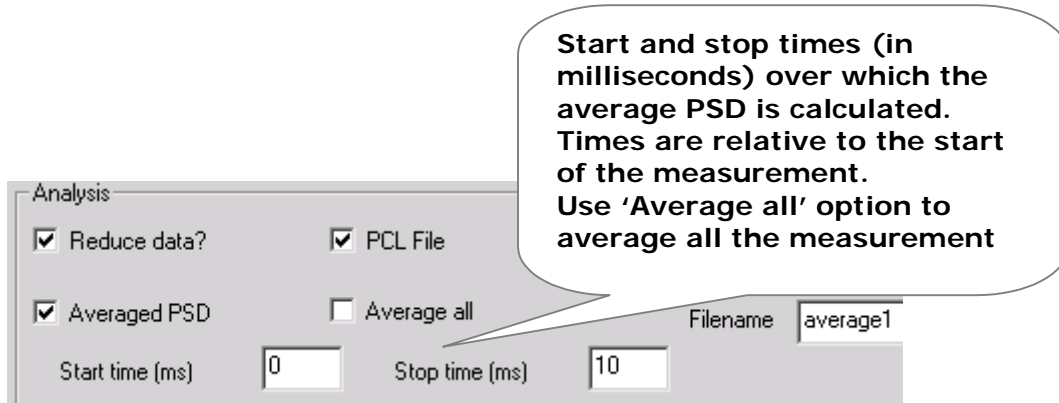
Start and stop times (in milliseconds) over which the average PSD is calculated.
Times are relative to the start of the measurement.
Use 'Average all' option to average all the measurement

Analysis

Reduce data?

PCL File

Averaged PSD

Average all

Filename average1

Start time (ms) 0

Stop time (ms) 10